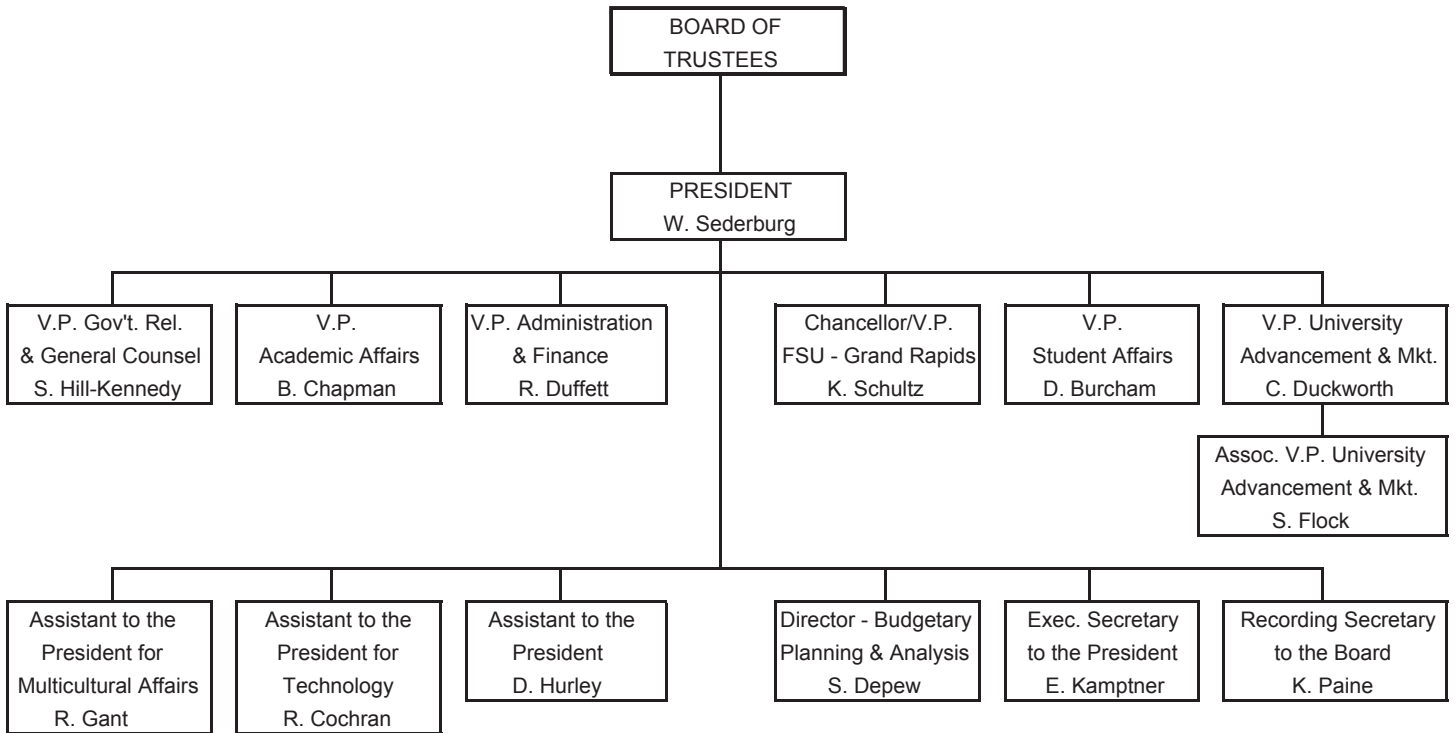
BOARD OF TRUSTEES

PRESIDENT
W. Sederburg

V.P. Gov't. Rel. & General Counsel
S. Hill-Kennedy

V.P.
Academic Affairs
B. Chapman

V.P. Administration & Finance
R. Duffett

Chancellor/V.P.
FSU - Grand Rapids
K. Schultz

V.P.
Student Affairs
D. Burcham

V.P. University Advancement & Mkt.
C. Duckworth

Assoc. V.P. University Advancement & Mkt.
S. Flock

Assistant to the President for Multicultural Affairs
R. Gant

Assistant to the President for Technology
R. Cochran

Assistant to the President
D. Hurley

Director - Budgetary Planning & Analysis
S. Depew

Exec. Secretary to the President
E. Kamptner

Recording Secretary to the Board
K. Paine